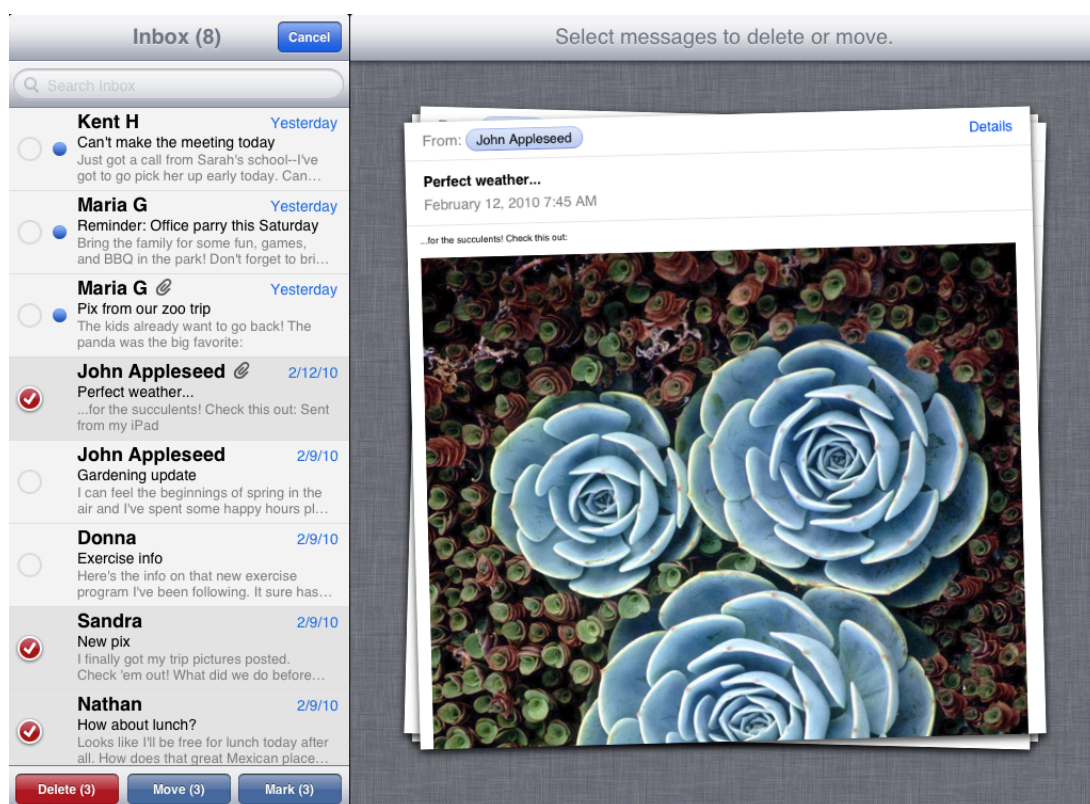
Inbox (8)
Cancel
Select messages to delete or move.
Search Inbox

Kent H
Yesterday
Can't make the meeting today
Just got a call from Sarah's school--I've got to go pick her up early today. Can...

Maria G
Yesterday
Reminder: Office parry this Saturday
Bring the family for some fun, games, and BBQ in the park! Don't forget to bri...

Maria G
Yesterday
Pix from our zoo trip
The kids already want to go back! The panda was the big favorite:

John Appleseed
2/12/10
Perfect weather...
...for the succulents! Check this out: Sent from my iPad

John Appleseed
2/9/10
Gardening update
I can feel the beginnings of spring in the air and I've spent some happy hours pl...

Donna
2/9/10
Exercise info
Here's the info on that new exercise program I've been following. It sure has...

Sandra
2/9/10
New pix
I finally got my trip pictures posted. Check 'em out! What did we do before...

Nathan
2/9/10
How about lunch?
Looks like I'll be free for lunch today after all. How does that great Mexican place...

Delete (3)
Move (3)
Mark (3)

From: John Appleseed
Details
Perfect weather...
February 12, 2010 7:45 AM
...for the succulents! Check this out: